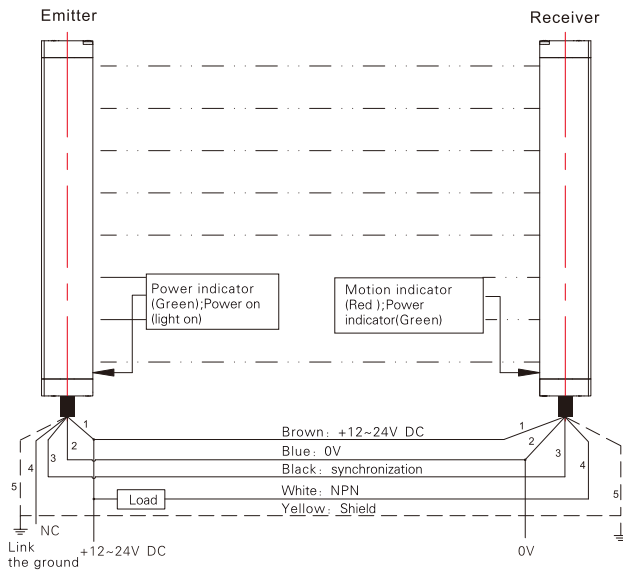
Emitter

Receiver

Power indicator (Green);Power on (light on)

Motion indicator (Red );Power indicator(Green)

1
2
3
4
5

Brown：+12~24V DC
Blue：0V
Black：synchronization
White：NPN
Load
Yellow：Shield

1
2
3
4
5

NC
Link the ground
+12~24V DC
0V